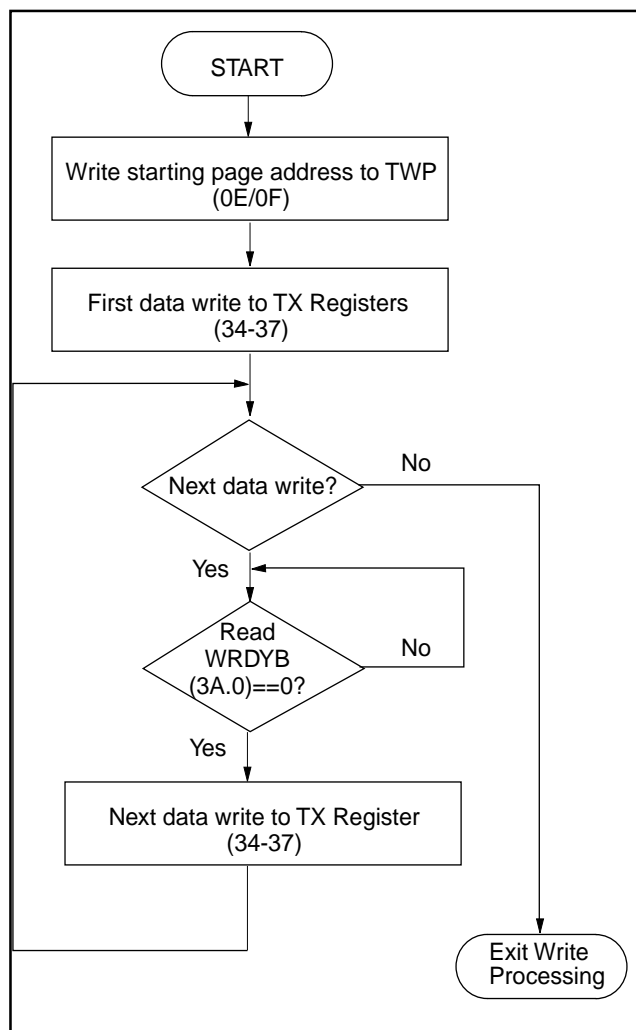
START

Write starting page address to TWP (0E/0F)

First data write to TX Registers (34-37)

Next data write?

No

Yes

Read WRDYB (3A.0)==0?

No

Yes

Next data write to TX Register (34-37)

Exit Write Processing